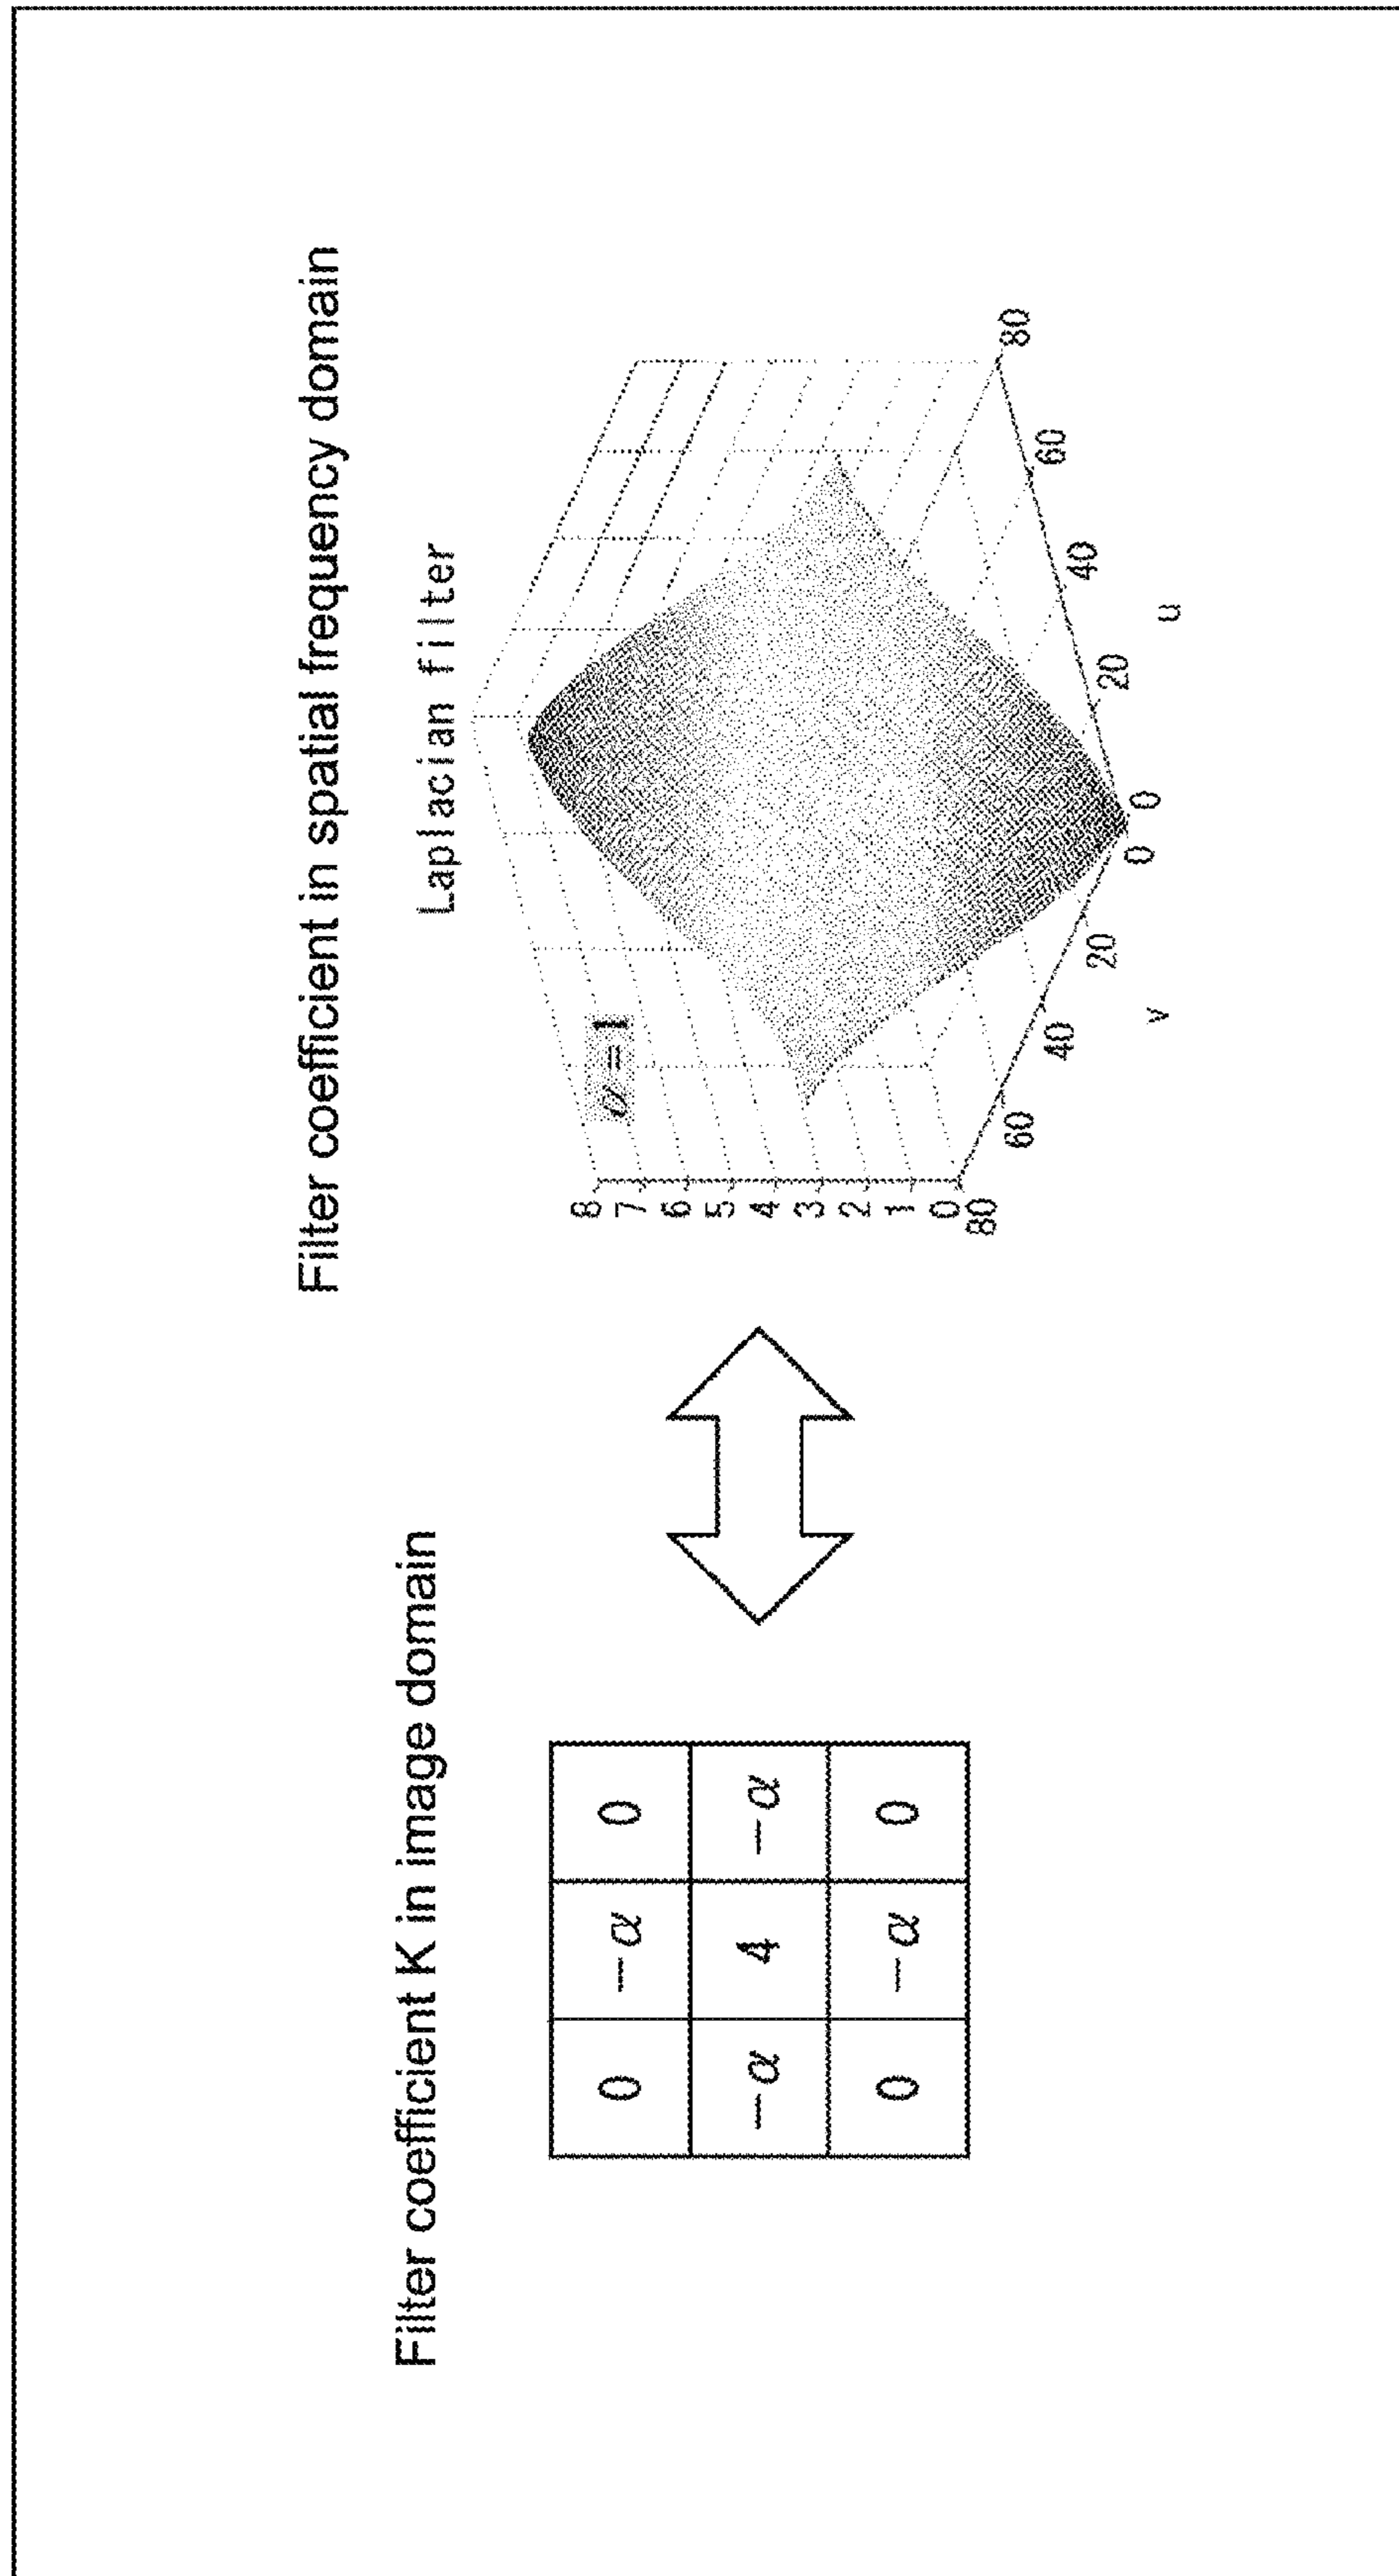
Filter coefficient K in image domain

| 0 | $-\alpha$ | 0 |
|---|---|---|
| $-\alpha$ | 4 | $-\alpha$ |
| 0 | $-\alpha$ | 0 |

Filter coefficient in spatial frequency domain

Laplacian filter

$\alpha = 1$

8
7
6
5
4
3
2
1
0

80 60 40 20 0
v

0 20 40 60 80
u